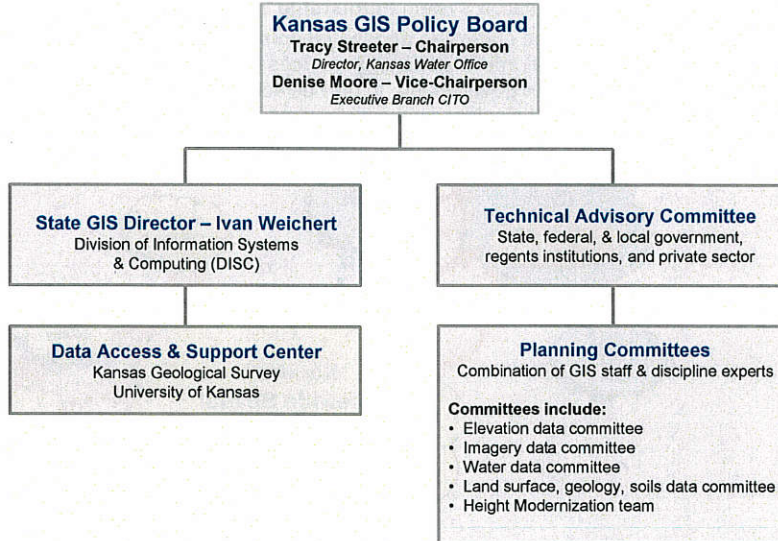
Kansas GIS Policy Board
Tracy Streeter – Chairperson
Director, Kansas Water Office
Denise Moore – Vice-Chairperson
Executive Branch CITO

State GIS Director – Ivan Weichert
Division of Information Systems & Computing (DISC)

Technical Advisory Committee
State, federal, & local government, regents institutions, and private sector

Data Access & Support Center
Kansas Geological Survey
University of Kansas

Planning Committees
Combination of GIS staff & discipline experts

Committees include:
• Elevation data committee
• Imagery data committee
• Water data committee
• Land surface, geology, soils data committee
• Height Modernization team